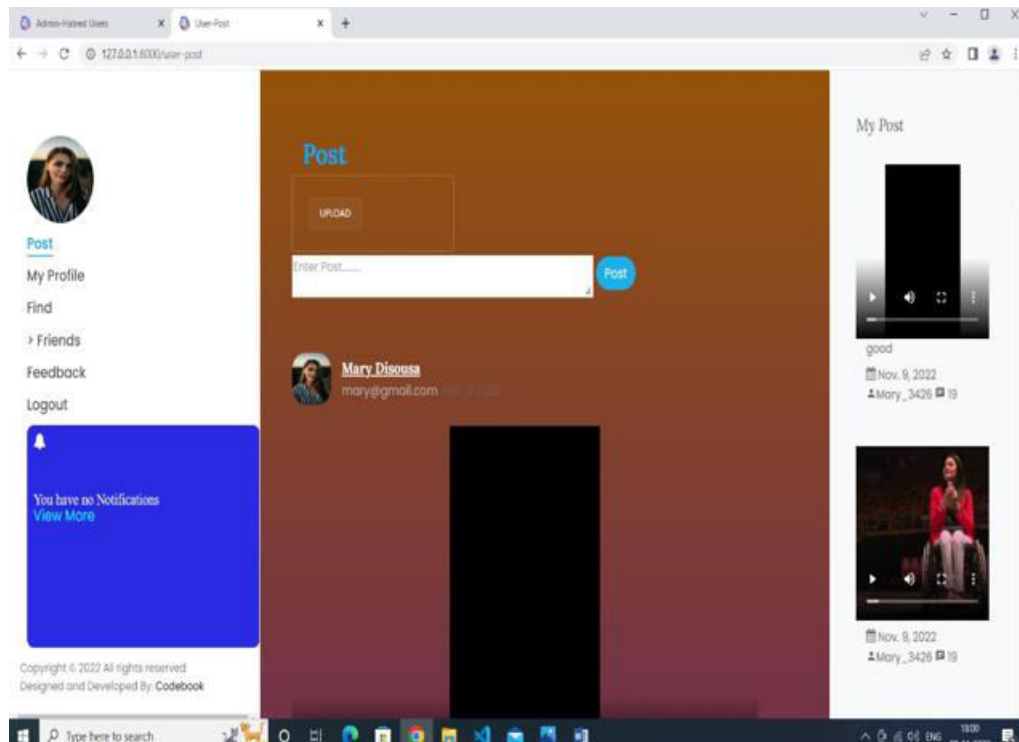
Admin-Hatred Users
User-Post
127.0.0.1:8000/user-post

Post

UPLOAD

Enter Post.......

Post

Mary Disousa
mary@gmail.com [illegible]

My Post

good
Nov. 9, 2022
Mary_3426 19

Nov. 9, 2022
Mary_3426 19

Post
My Profile
Find
› Friends
Feedback
Logout

You have no Notifications
View More

Copyright © 2022 All rights reserved
Designed and Developed By: Codebook

Type here to search
ENG
18:00